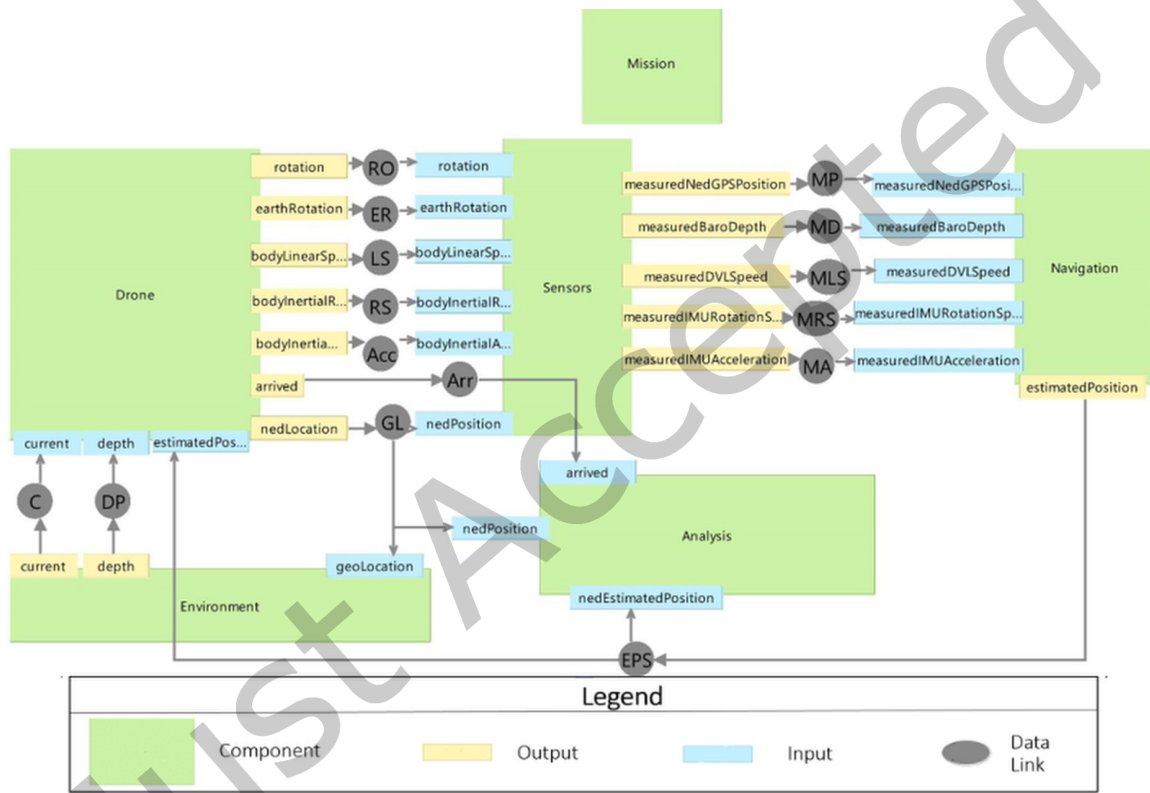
Mission

Drone

rotation
RO
rotation

earthRotation
ER
earthRotation

bodyLinearSp...
LS
bodyLinearSp...

bodyInertialR...
RS
bodyInertialR...

bodyInertia...
Acc
bodyInertialA...

arrived
Arr

nedLocation
GL
nedPosition

current
depth
estimatedPos...

C
DP

current
depth

Sensors

measuredNedGPSPosition
MP
measuredNedGPSPosi...

measuredBaroDepth
MD
measuredBaroDepth

measuredDVLSpeed
MLS
measuredDVLSpeed

measuredIMURotationS...
MRS
measuredIMURotationSp...

measuredIMUAcceleration
MA
measuredIMUAcceleration

Navigation

estimatedPosition

arrived

nedPosition

Analysis

geoLocation

Environment

nedEstimatedPosition

EPS

Legend

Component
Output
Input
Data Link

Just Accepted